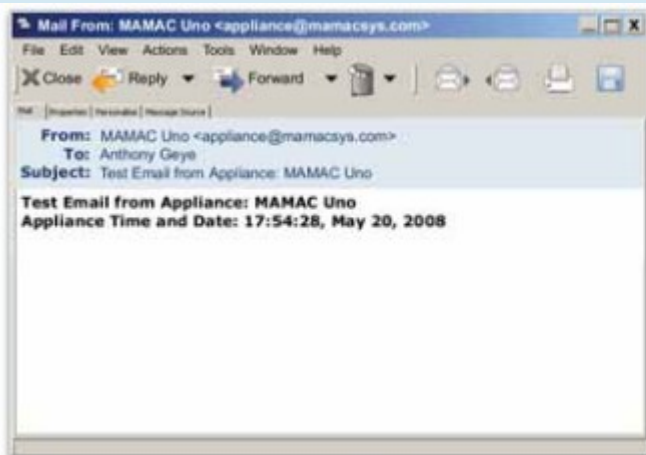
Mail From: MAMAC Uno <appliance@mamacsys.com>

File Edit View Actions Tools Window Help

Close Reply Forward

Mail | Properties | Recipients | Message Source

From: MAMAC Uno <appliance@mamacsys.com>
To: Anthony Geye
Subject: Test Email from Appliance: MAMAC Uno

Test Email from Appliance: MAMAC Uno
Appliance Time and Date: 17:54:28, May 20, 2008